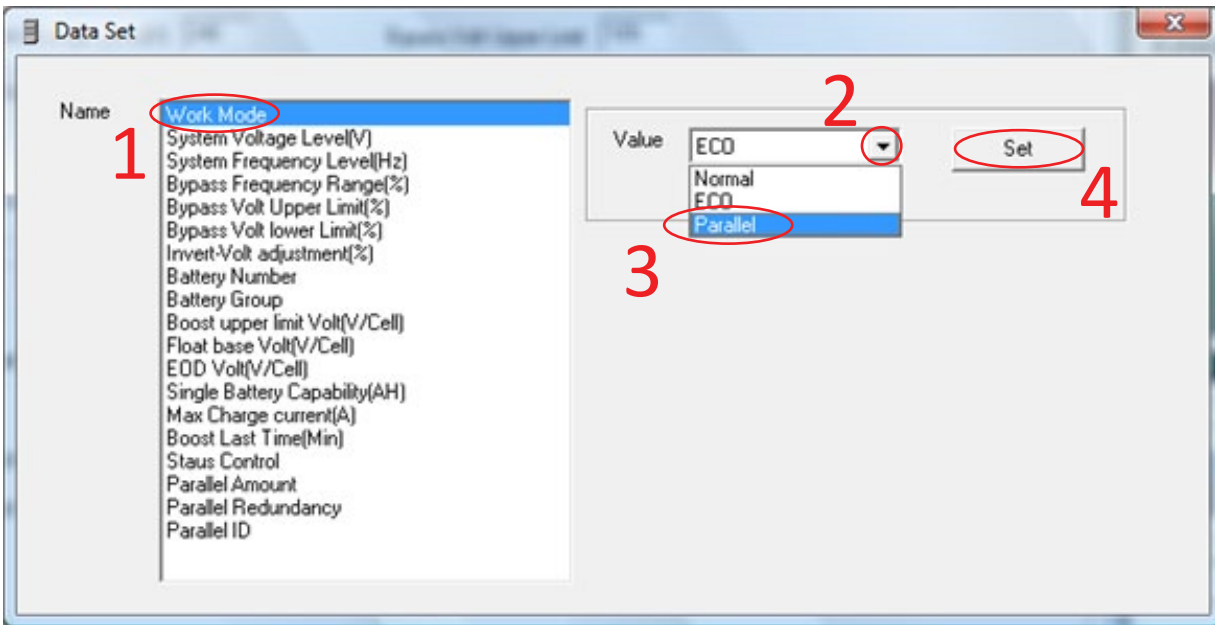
Data Set

Name

1

Work Mode
System Voltage Level(V)
System Frequency Level(Hz)
Bypass Frequency Range(%)
Bypass Volt Upper Limit(%)
Bypass Volt lower Limit(%)
Invert-Volt adjustment(%)
Battery Number
Battery Group
Boost upper limit Volt(V/Cell)
Float base Volt(V/Cell)
EOD Volt(V/Cell)
Single Battery Capability(AH)
Max Charge current(A)
Boost Last Time(Min)
Staus Control
Parallel Amount
Parallel Redundancy
Parallel ID

2

Value ECO

Normal
ECO
Parallel

3

Set

4